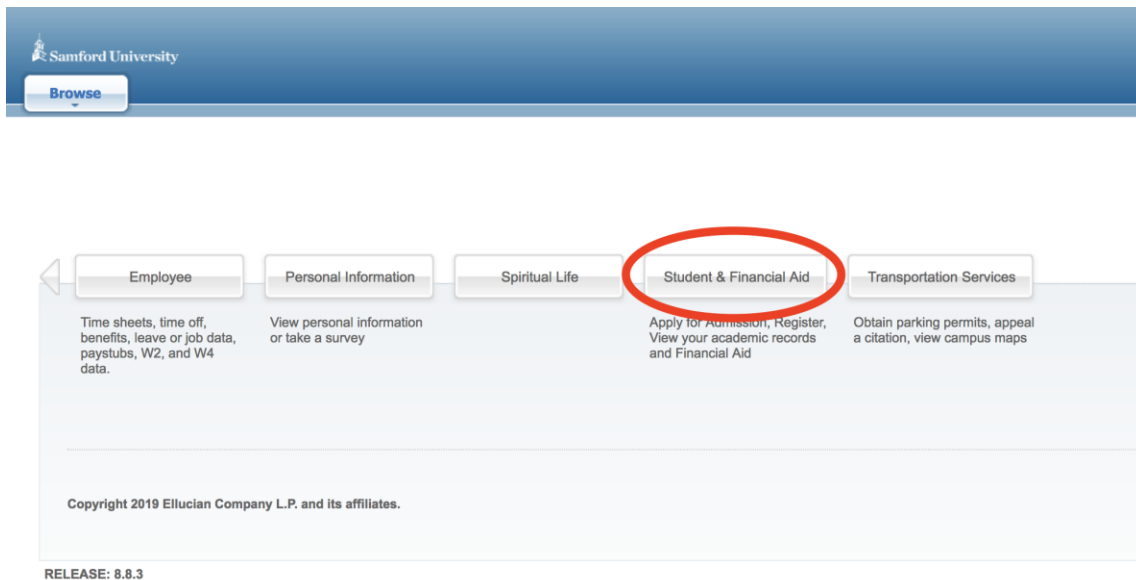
Samford University

Browse

Employee

Personal Information

Spiritual Life

Student & Financial Aid

Transportation Services

Time sheets, time off, benefits, leave or job data, paystubs, W2, and W4 data.

View personal information or take a survey

Apply for Admission, Register, View your academic records and Financial Aid

Obtain parking permits, appeal a citation, view campus maps

Copyright 2019 Ellucian Company L.P. and its affiliates.

RELEASE: 8.8.3